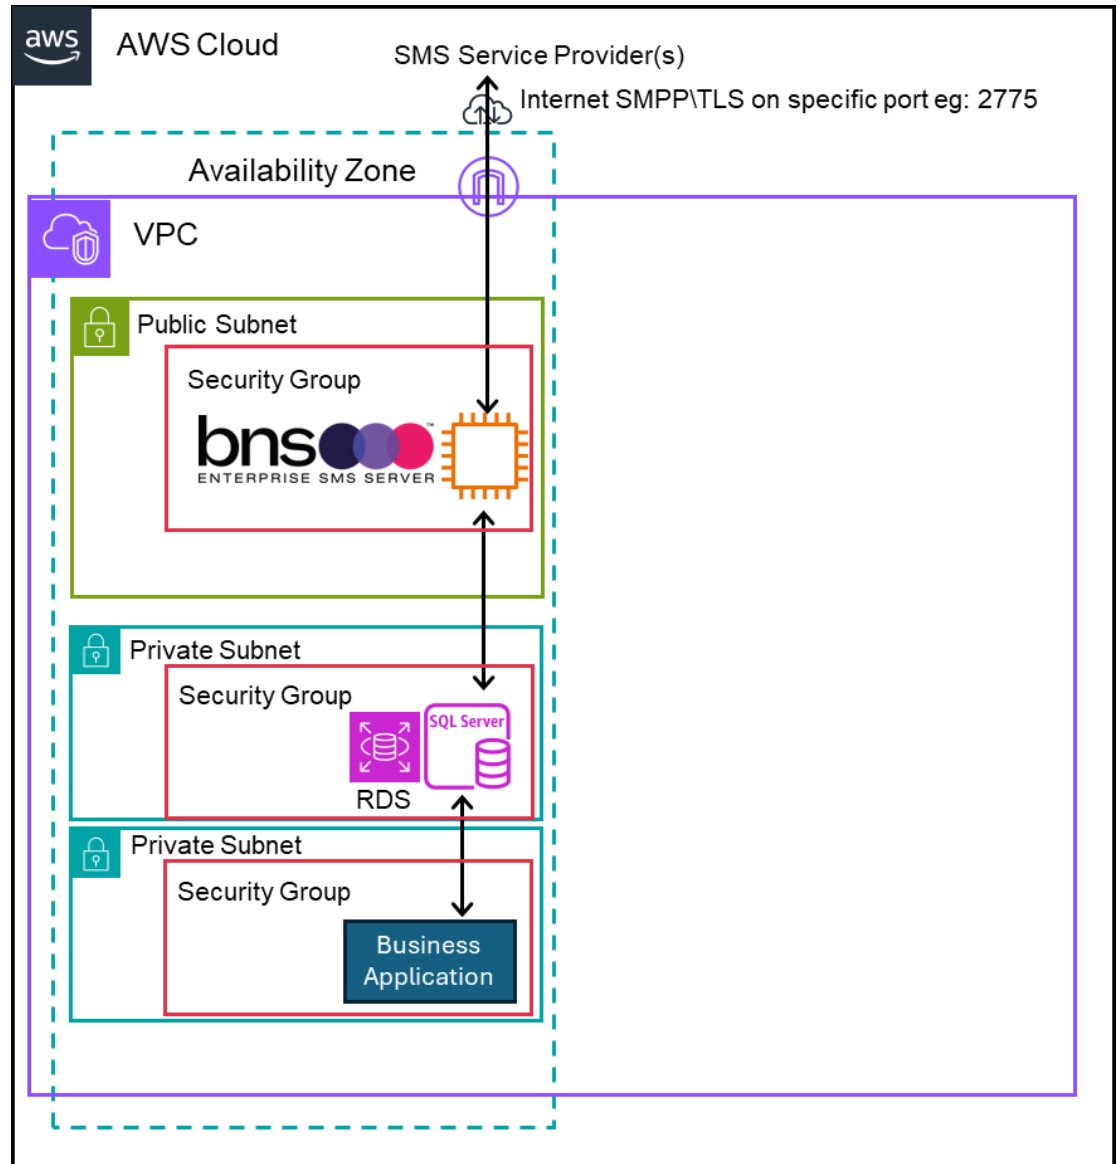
aws AWS Cloud

SMS Service Provider(s)

Internet SMPP\TLS on specific port eg: 2775

Availability Zone

VPC

Public Subnet

Security Group

bns™
ENTERPRISE SMS SERVER

Private Subnet

Security Group

SQL Server

RDS

Private Subnet

Security Group

Business Application